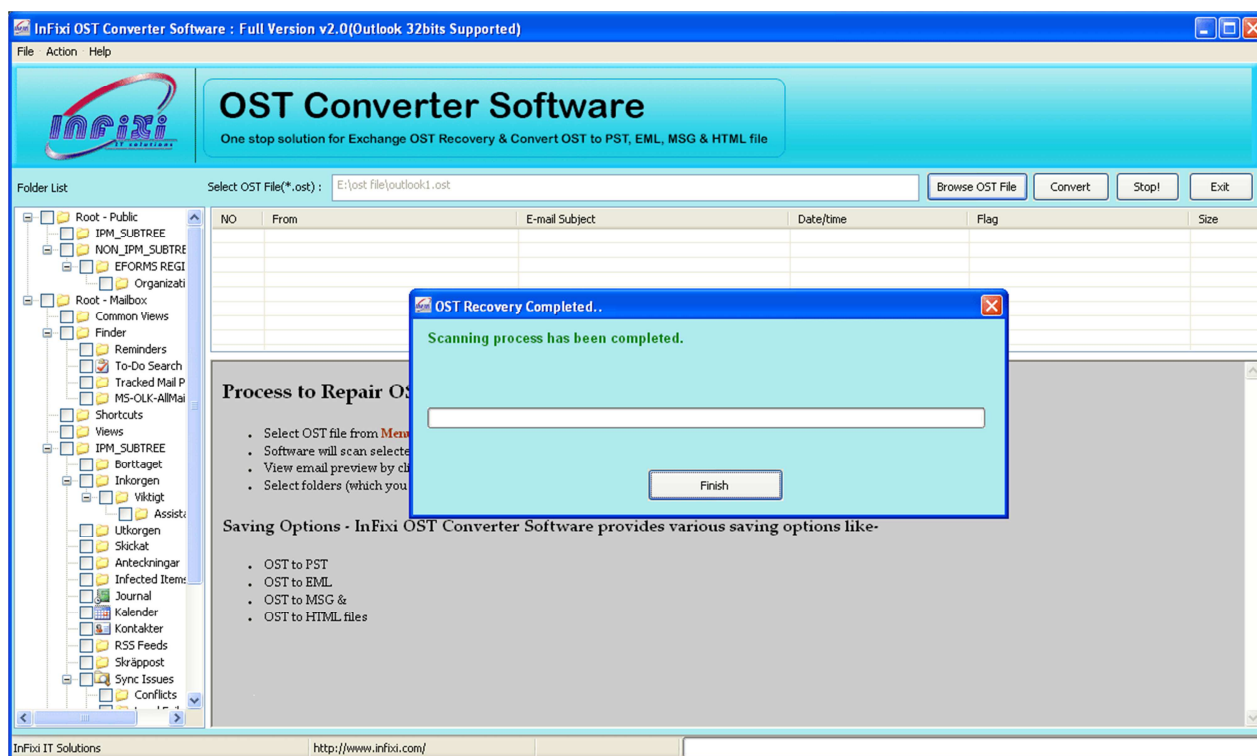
InFixi OST Converter Software : Full Version v2.0(Outlook 32bits Supported)

File Action Help

INFIXI IT solutions

OST Converter Software

One stop solution for Exchange OST Recovery & Convert OST to PST, EML, MSG & HTML file

Folder List

Select OST File(*.ost) : E:\ost file\outlook1.ost

Browse OST File Convert Stop! Exit

Root - Public
IPM_SUBTREE
NON_IPM_SUBTRE
EFORMS REGI
Organizati
Root - Mailbox
Common Views
Finder
Reminders
To-Do Search
Tracked Mail P
MS-OLK-AllMai
Shortcuts
Views
IPM_SUBTREE
Borttaget
Inkorgen
Viktigt
Assista
Utkorgen
Skickat
Anteckningar
Infected Items
Journal
Kalender
Kontakter
RSS Feeds
Skräppost
Sync Issues
Conflicts

| NO | From | E-mail Subject | Date/time | Flag | Size |
|---|---|---|---|---|---|

Process to Repair OS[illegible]

- Select OST file from Men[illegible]
- Software will scan selecte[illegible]
- View email preview by cl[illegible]
- Select folders (which you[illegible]

Saving Options - InFixi OST Converter Software provides various saving options like-

- OST to PST
- OST to EML
- OST to MSG &
- OST to HTML files

OST Recovery Completed..

Scanning process has been completed.

Finish

InFixi IT Solutions http://www.infixi.com/